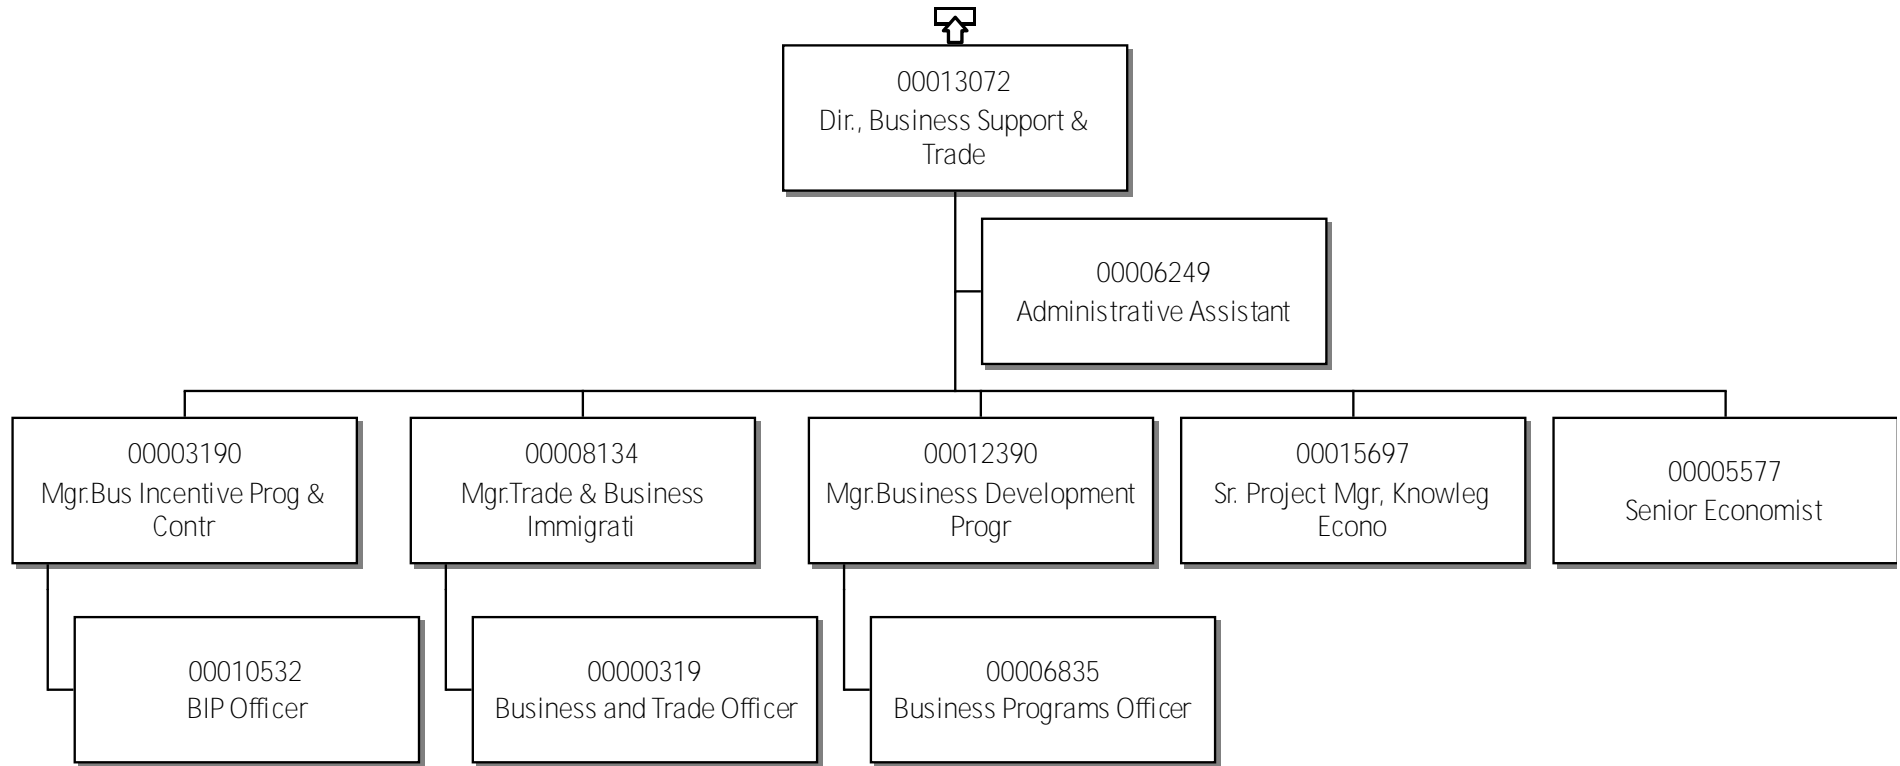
00013072
Dir., Business Support & Trade

00006249
Administrative Assistant

00003190
Mgr.Bus Incentive Prog & Contr

00008134
Mgr.Trade & Business Immigrati

00012390
Mgr.Business Development Progr

00015697
Sr. Project Mgr, Knowleg Econo

00005577
Senior Economist

00010532
BIP Officer

00000319
Business and Trade Officer

00006835
Business Programs Officer